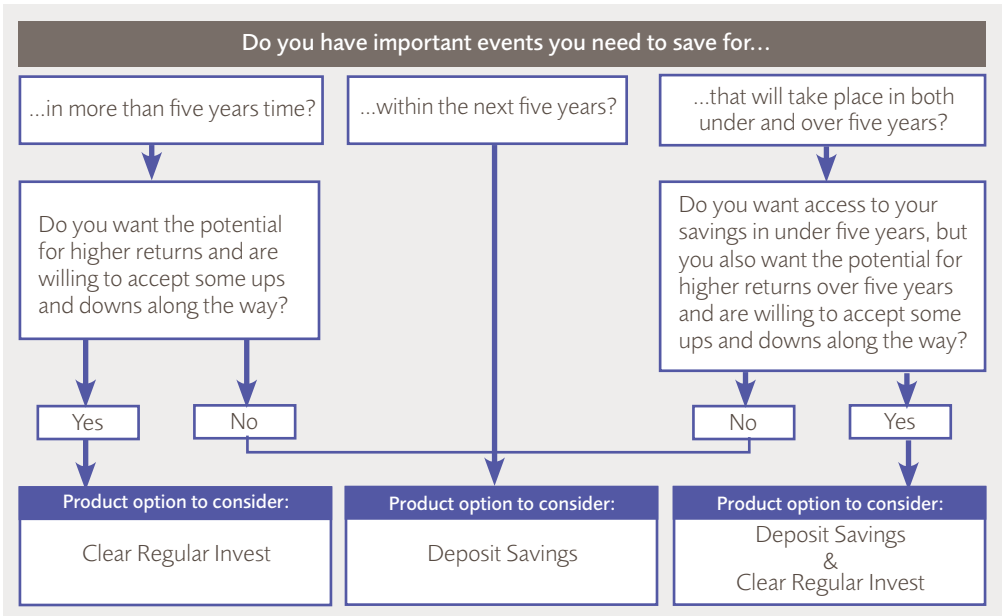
Do you have important events you need to save for...

...in more than five years time?

...within the next five years?

...that will take place in both under and over five years?

Do you want the potential for higher returns and are willing to accept some ups and downs along the way?

Do you want access to your savings in under five years, but you also want the potential for higher returns over five years and are willing to accept some ups and downs along the way?

Yes

No

No

Yes

Product option to consider:

Clear Regular Invest

Product option to consider:

Deposit Savings

Product option to consider:

Deposit Savings
&
Clear Regular Invest